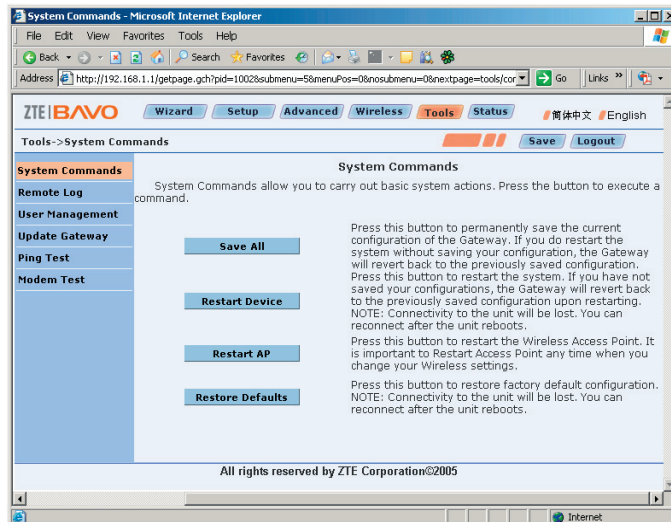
System Commands - Microsoft Internet Explorer

File Edit View Favorites Tools Help

Back Search Favorites

Address http://192.168.1.1/getpage.gch?pid=1002&submenu=5&menuPos=0&nosubmenu=0&nextpage=tools/cor Go Links

ZTE|BAVO Wizard Setup Advanced Wireless Tools Status 简体中文 English

Tools->System Commands Save Logout

System Commands
Remote Log
User Management
Update Gateway
Ping Test
Modem Test

System Commands

System Commands allow you to carry out basic system actions. Press the button to execute a command.

Save All

Press this button to permanently save the current configuration of the Gateway. If you do restart the system without saving your configuration, the Gateway will revert back to the previously saved configuration.

Restart Device

Press this button to restart the system. If you have not saved your configurations, the Gateway will revert back to the previously saved configuration upon restarting. NOTE: Connectivity to the unit will be lost. You can reconnect after the unit reboots.

Restart AP

Press this button to restart the Wireless Access Point. It is important to Restart Access Point any time when you change your Wireless settings.

Restore Defaults

Press this button to restore factory default configuration. NOTE: Connectivity to the unit will be lost. You can reconnect after the unit reboots.

All rights reserved by ZTE Corporation©2005

Internet